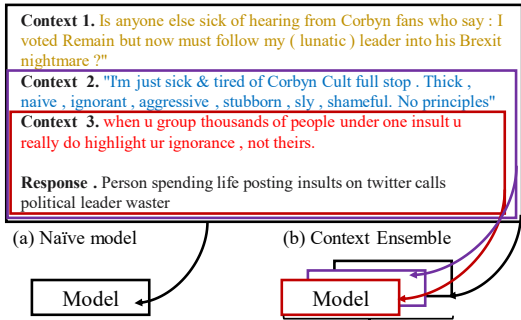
Context 1. Is anyone else sick of hearing from Corbyn fans who say : I voted Remain but now must follow my ( lunatic ) leader into his Brexit nightmare ?"

Context 2. "I'm just sick & tired of Corbyn Cult full stop . Thick , naive , ignorant , aggressive , stubborn , sly , shameful. No principles"

Context 3. when u group thousands of people under one insult u really do highlight ur ignorance , not theirs.

Response . Person spending life posting insults on twitter calls political leader waster

(a) Naïve model

(b) Context Ensemble

Model

Model